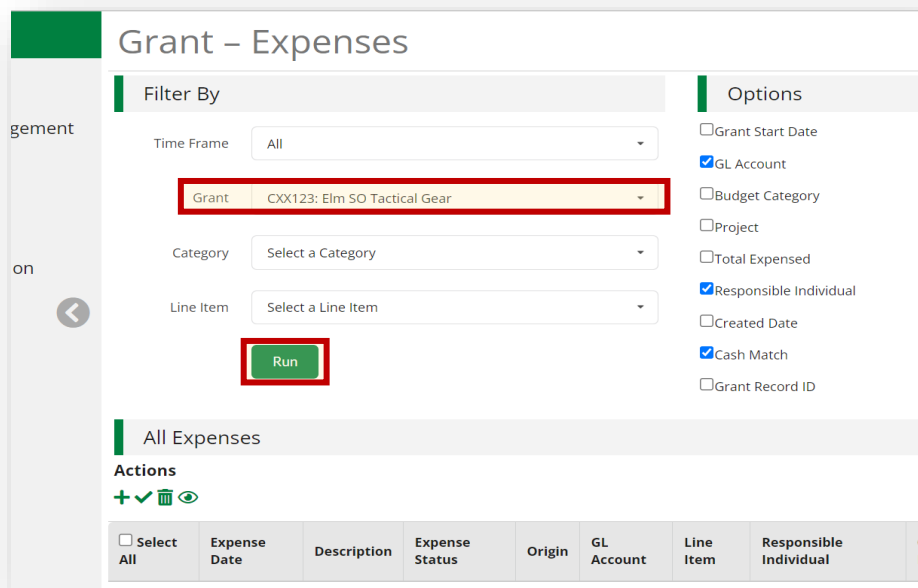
gement

on

Grant – Expenses

Filter By

Time Frame All

Grant CXX123: Elm SO Tactical Gear

Category Select a Category

Line Item Select a Line Item

Run

Options

Grant Start Date
GL Account
Budget Category
Project
Total Expensed
Responsible Individual
Created Date
Cash Match
Grant Record ID

All Expenses

Actions

| Select All | Expense Date | Description | Expense Status | Origin | GL Account | Line Item | Responsible Individual |
|---|---|---|---|---|---|---|---|